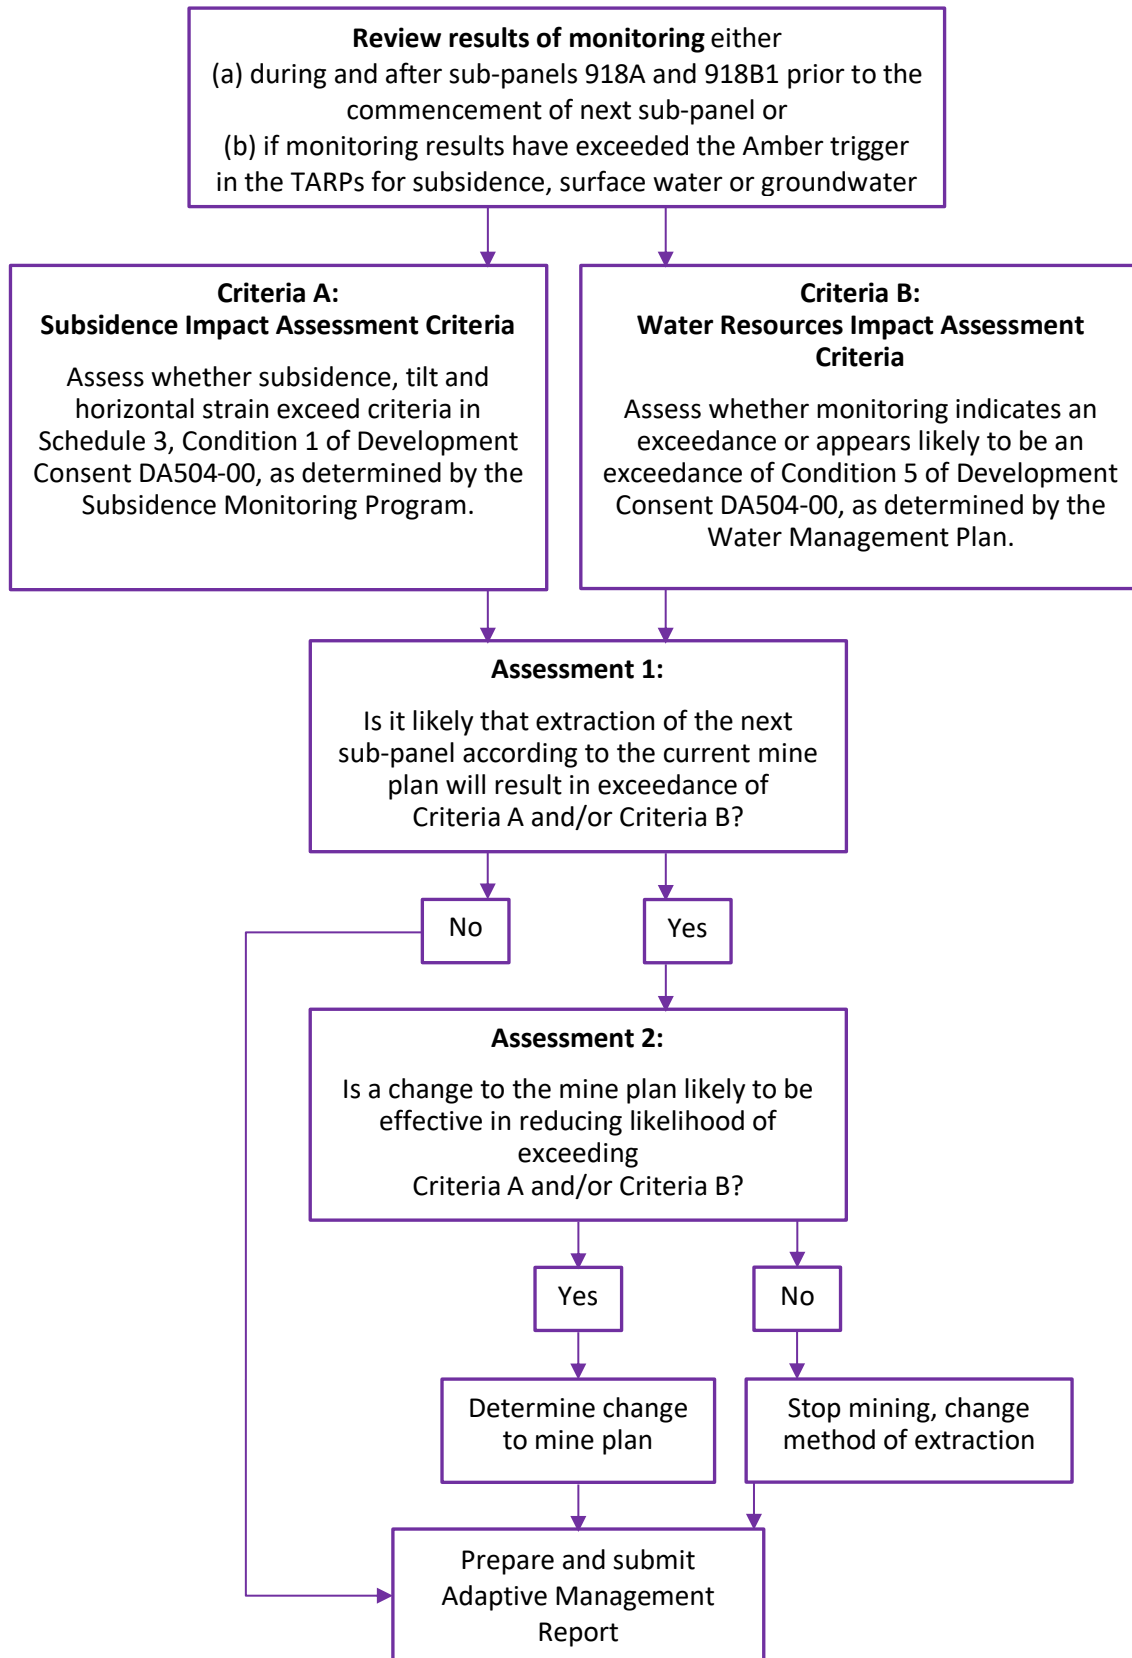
**Review results of monitoring** either
(a) during and after sub-panels 918A and 918B1 prior to the commencement of next sub-panel or
(b) if monitoring results have exceeded the Amber trigger in the TARPs for subsidence, surface water or groundwater

**Criteria A:**
**Subsidence Impact Assessment Criteria**

Assess whether subsidence, tilt and horizontal strain exceed criteria in Schedule 3, Condition 1 of Development Consent DA504-00, as determined by the Subsidence Monitoring Program.

**Criteria B:**
**Water Resources Impact Assessment Criteria**

Assess whether monitoring indicates an exceedance or appears likely to be an exceedance of Condition 5 of Development Consent DA504-00, as determined by the Water Management Plan.

**Assessment 1:**

Is it likely that extraction of the next sub-panel according to the current mine plan will result in exceedance of Criteria A and/or Criteria B?

No

Yes

**Assessment 2:**

Is a change to the mine plan likely to be effective in reducing likelihood of exceeding
Criteria A and/or Criteria B?

Yes

No

Determine change to mine plan

Stop mining, change method of extraction

Prepare and submit Adaptive Management Report